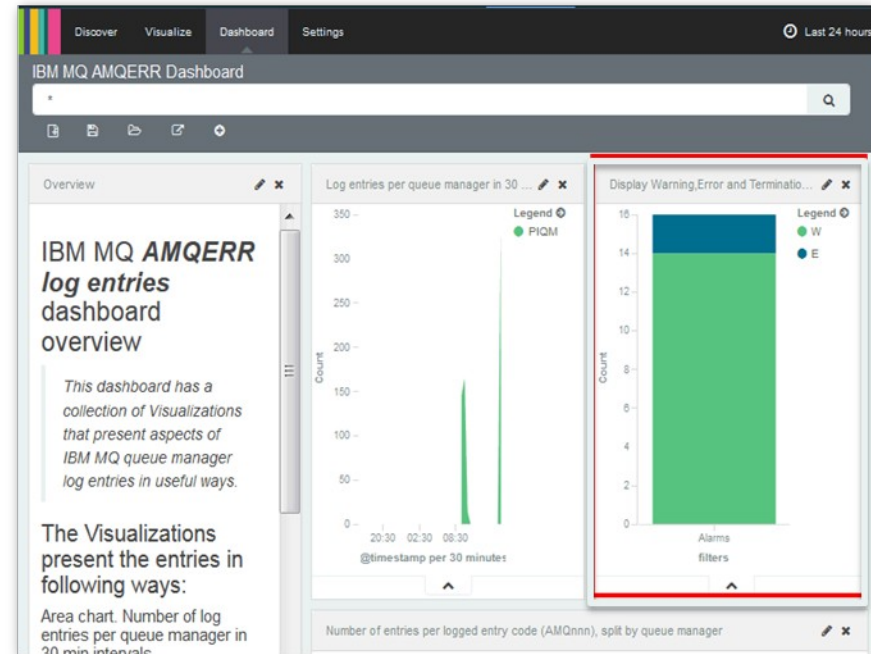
Discover Visualize Dashboard Settings

Last 24 hours

IBM MQ AMQERR Dashboard

*

Overview

IBM MQ ***AMQERR log entries*** dashboard overview

*This dashboard has a collection of Visualizations that present aspects of IBM MQ queue manager log entries in useful ways.*

The Visualizations present the entries in following ways:

Area chart. Number of log entries per queue manager in 30 min intervals

Log entries per queue manager in 30 ...

Legend

PIQM

350
300
250
200
150
100
50
0

Count

20:30 02:30 08:30

@timestamp per 30 minutes

Display Warning,Error and Terminatio...

Legend

W

E

16
14
12
10
8
6
4
2
0

Count

Alarms

filters

Number of entries per logged entry code (AMQnnn), split by queue manager